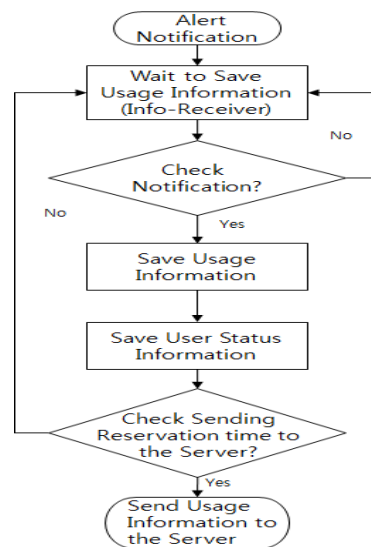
Alert Notification

Wait to Save Usage Information (Info-Receiver)

No

Check Notification?

No

Yes

Save Usage Information

Save User Status Information

Check Sending Reservation time to the Server?

Yes

Send Usage Information to the Server